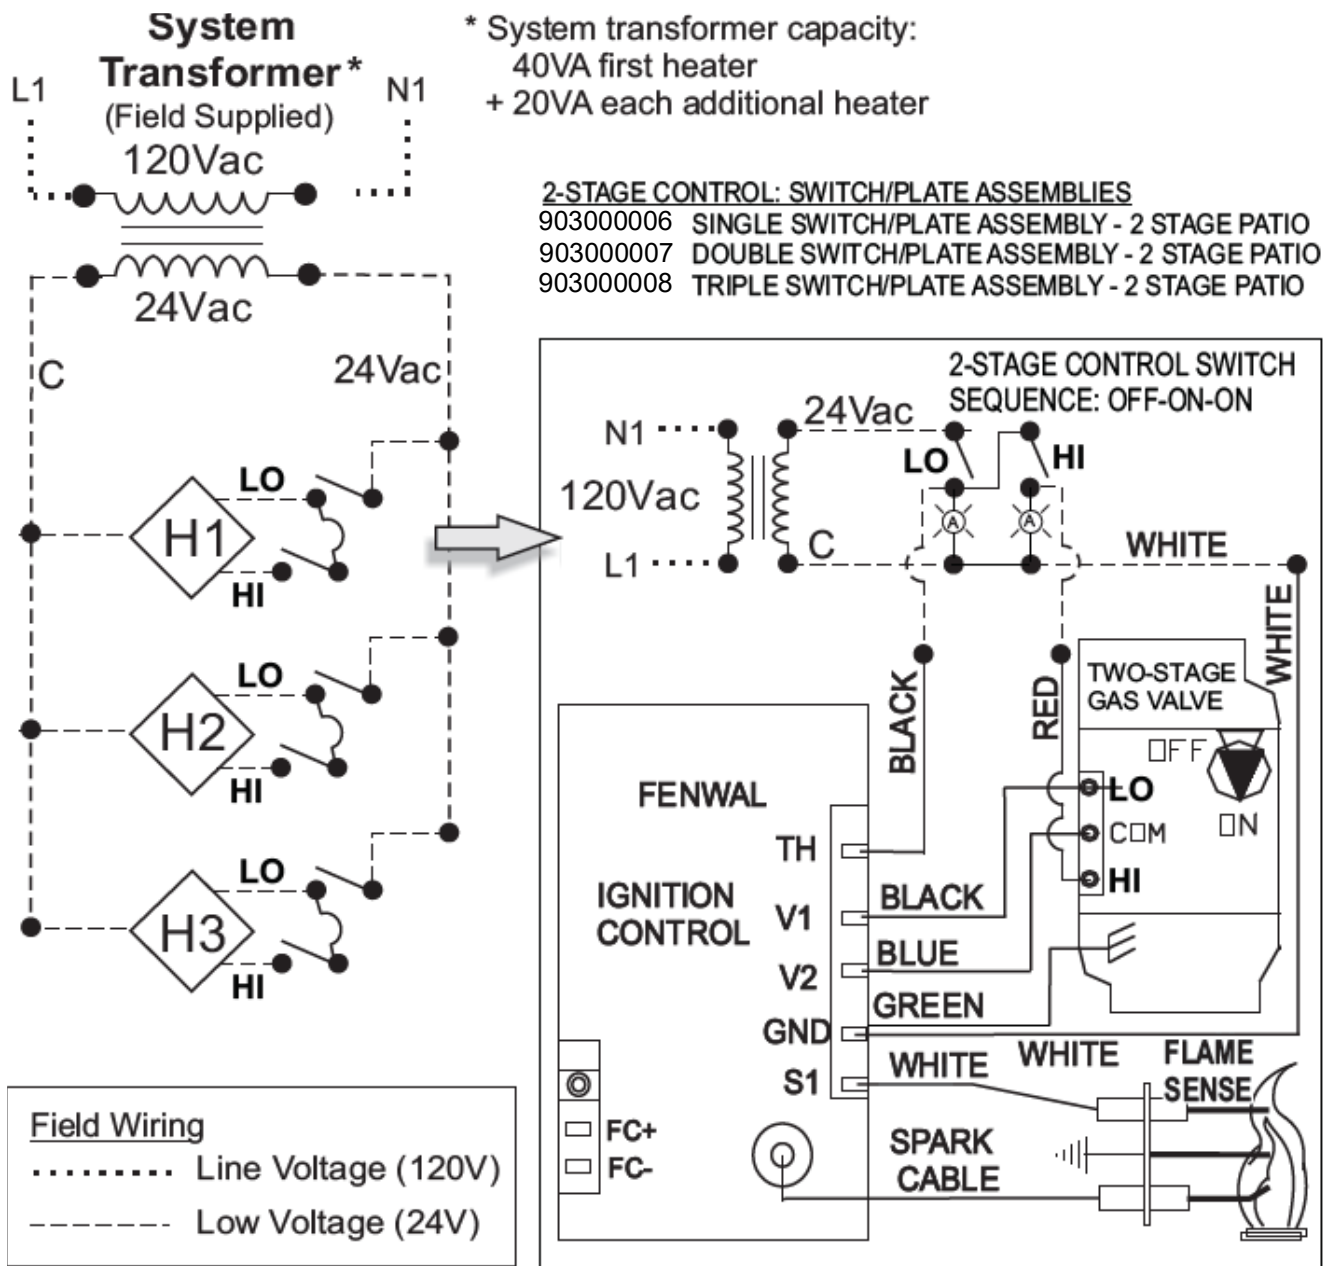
System Transformer* (Field Supplied)
L1
N1
120Vac
24Vac
C
24Vac

* System transformer capacity:
40VA first heater
+ 20VA each additional heater

2-STAGE CONTROL: SWITCH/PLATE ASSEMBLIES
903000006 SINGLE SWITCH/PLATE ASSEMBLY - 2 STAGE PATIO
903000007 DOUBLE SWITCH/PLATE ASSEMBLY - 2 STAGE PATIO
903000008 TRIPLE SWITCH/PLATE ASSEMBLY - 2 STAGE PATIO

LO
H1
HI
LO
H2
HI
LO
H3
HI

2-STAGE CONTROL SWITCH SEQUENCE: OFF-ON-ON
N1
24Vac
LO
HI
120Vac
C
L1
WHITE
WHITE
BLACK
RED
TWO-STAGE GAS VALVE
OFF
ON
LO
COM
HI
FENWAL
IGNITION CONTROL
TH
V1
V2
GND
S1
BLACK
BLUE
GREEN
WHITE
WHITE
FLAME SENSE
SPARK CABLE
FC+
FC-

Field Wiring
Line Voltage (120V)
Low Voltage (24V)